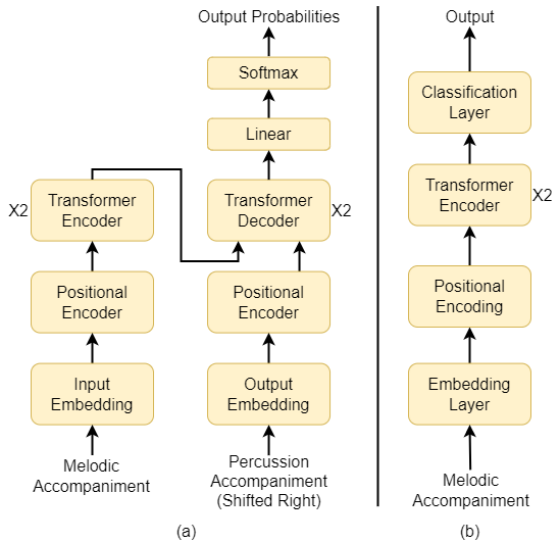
Output Probabilities

Softmax

Linear

X2

Transformer Encoder

Transformer Decoder

X2

Positional Encoder

Positional Encoder

Input Embedding

Output Embedding

Melodic Accompaniment

Percussion Accompaniment (Shifted Right)

(a)

Output

Classification Layer

Transformer Encoder

X2

Positional Encoding

Embedding Layer

Melodic Accompaniment

(b)